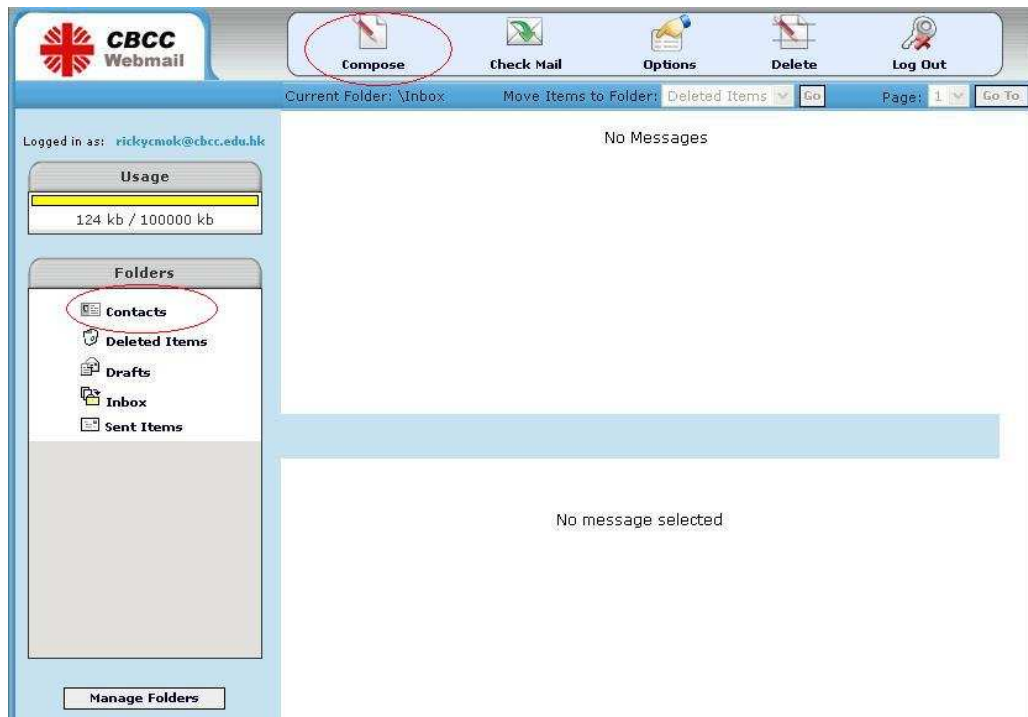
CBCC Webmail

Compose
Check Mail
Options
Delete
Log Out

Current Folder: \Inbox
Move Items to Folder: Deleted Items
Go
Page: 1
Go To

Logged in as: rickycmok@cbcc.edu.hk

Usage
124 kb / 100000 kb

Folders
Contacts
Deleted Items
Drafts
Inbox
Sent Items

Manage Folders

No Messages

No message selected